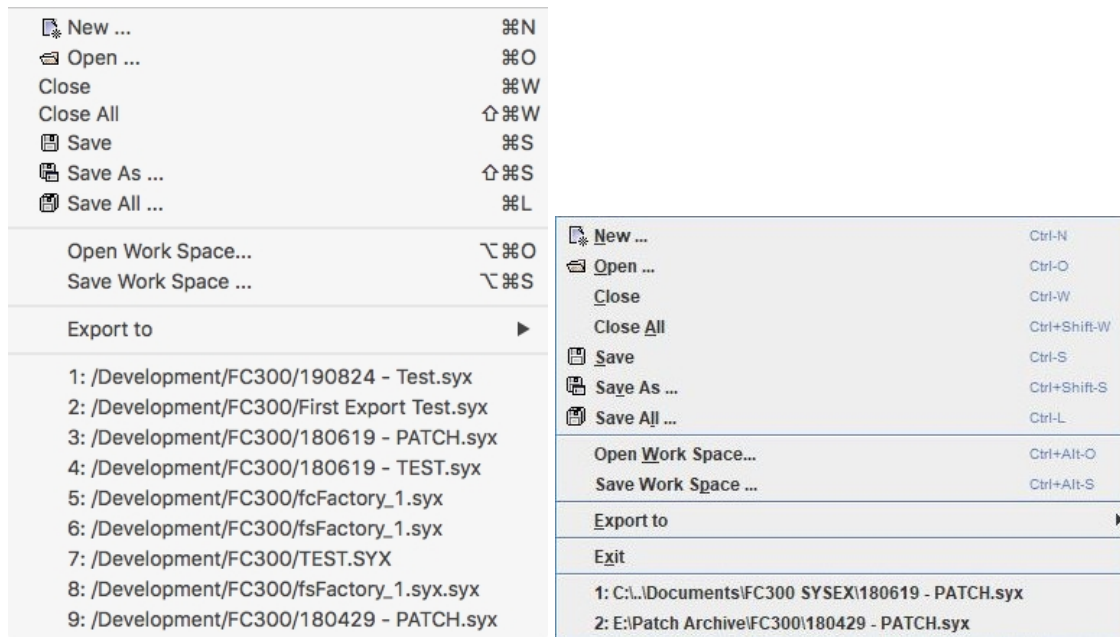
New ... ⌘N
Open ... ⌘O
Close ⌘W
Close All ⇧⌘W
Save ⌘S
Save As ... ⇧⌘S
Save All ... ⌘L

Open Work Space... ⌥⌘O
Save Work Space ... ⌥⌘S

Export to ▶

1: /Development/FC300/190824 - Test.syx
2: /Development/FC300/First Export Test.syx
3: /Development/FC300/180619 - PATCH.syx
4: /Development/FC300/180619 - TEST.syx
5: /Development/FC300/fcFactory_1.syx
6: /Development/FC300/fsFactory_1.syx
7: /Development/FC300/TEST.SYX
8: /Development/FC300/fsFactory_1.syx.syx
9: /Development/FC300/180429 - PATCH.syx

New ... Ctrl-N
Open ... Ctrl-O
Close Ctrl-W
Close All Ctrl+Shift-W
Save Ctrl-S
Save As ... Ctrl+Shift-S
Save All ... Ctrl-L
Open Work Space... Ctrl+Alt-O
Save Work Space ... Ctrl+Alt-S
Export to
Exit
1: C:\..\Documents\FC300 SYSEX\180619 - PATCH.syx
2: E:\Patch Archive\FC300\180429 - PATCH.syx